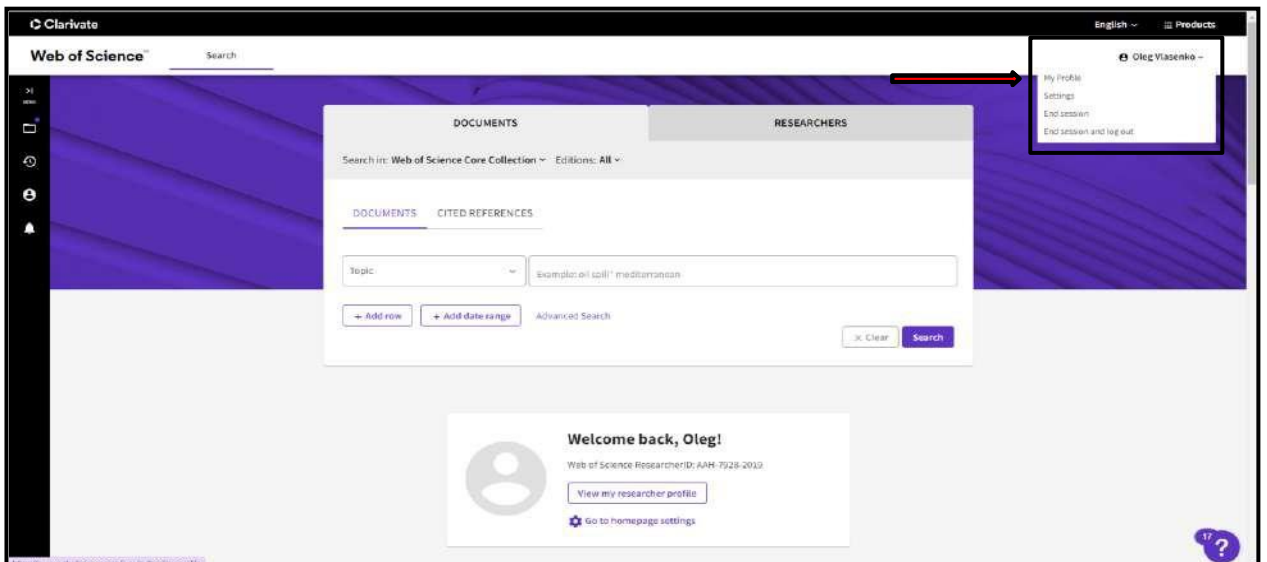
Clarivate

English ⌄ Products

Web of Science™ Search

Oleg Vlasenko ⌄

My Profile
Settings
End session
End session and log out

DOCUMENTS RESEARCHERS

Search in: Web of Science Core Collection ⌄ Editions: All ⌄

DOCUMENTS CITED REFERENCES

Topic

Example: oil spill* mediterranean

+ Add row + Add date range Advanced Search

× Clear Search

Welcome back, Oleg!

Web of Science ResearcherID: AAH-7928-2019

View my researcher profile

Go to homepage settings

17

?